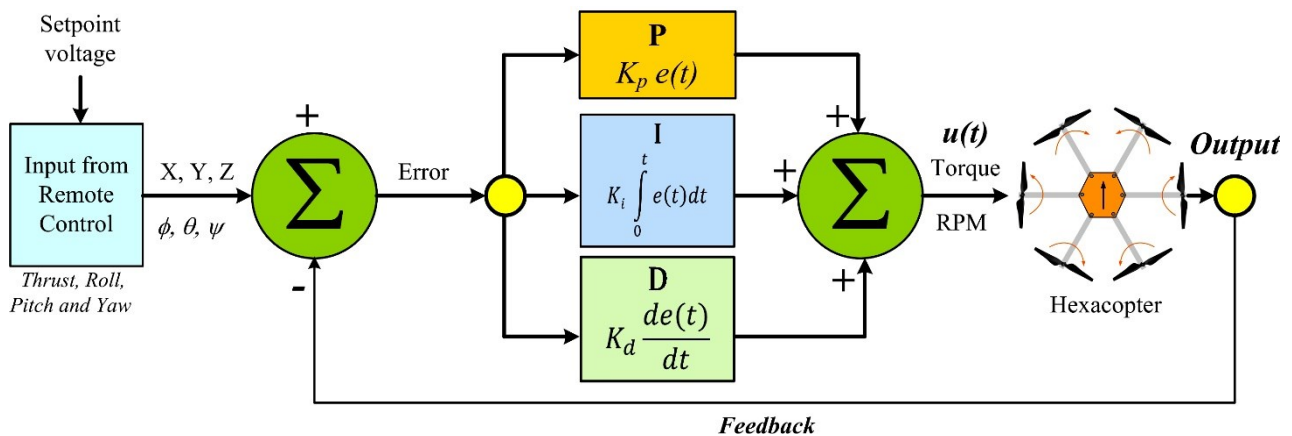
Setpoint voltage

Input from Remote Control

Thrust, Roll, Pitch and Yaw

X, Y, Z

$\phi$, $\theta$, $\psi$

+

$\Sigma$

-

Error

P

$K_p\ e(t)$

I

$K_i \int_0^t e(t)dt$

D

$K_d \frac{de(t)}{dt}$

+

+

+

$\Sigma$

u(t)

Torque

RPM

Hexacopter

Output

Feedback